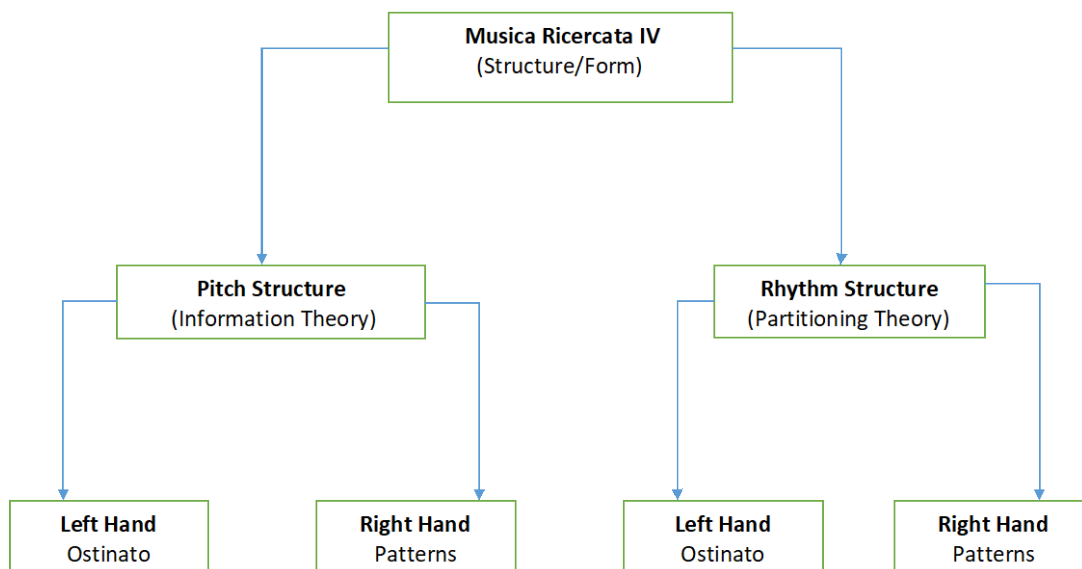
**Musica Ricercata IV**
(Structure/Form)

**Pitch Structure**
(Information Theory)

**Rhythm Structure**
(Partitioning Theory)

**Left Hand**
Ostinato

**Right Hand**
Patterns

**Left Hand**
Ostinato

**Right Hand**
Patterns